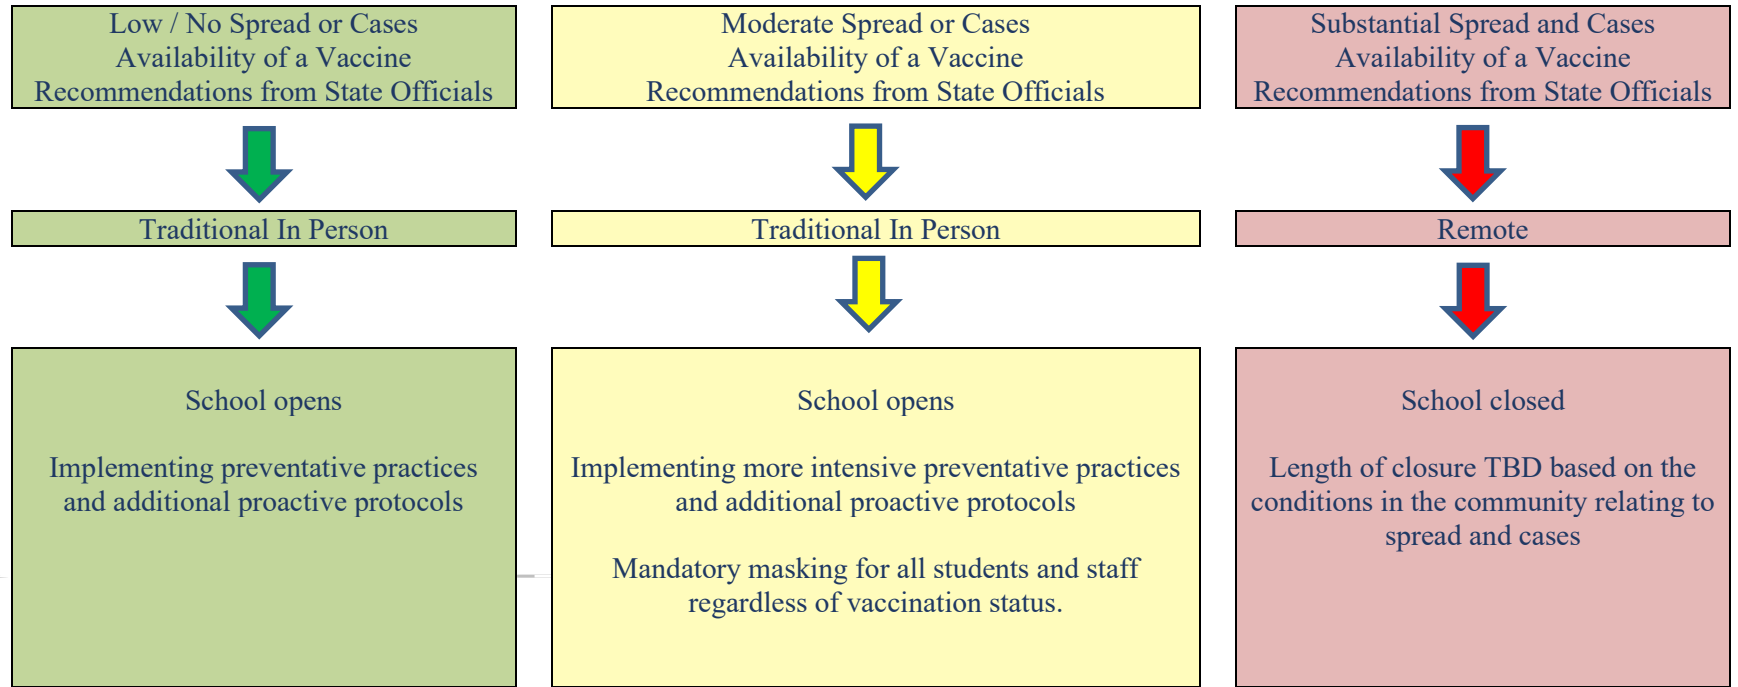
Low / No Spread or Cases
Availability of a Vaccine
Recommendations from State Officials

Traditional In Person

School opens

Implementing preventative practices and additional proactive protocols

Moderate Spread or Cases
Availability of a Vaccine
Recommendations from State Officials

Traditional In Person

School opens

Implementing more intensive preventative practices and additional proactive protocols

Mandatory masking for all students and staff regardless of vaccination status.

Substantial Spread and Cases
Availability of a Vaccine
Recommendations from State Officials

Remote

School closed

Length of closure TBD based on the conditions in the community relating to spread and cases